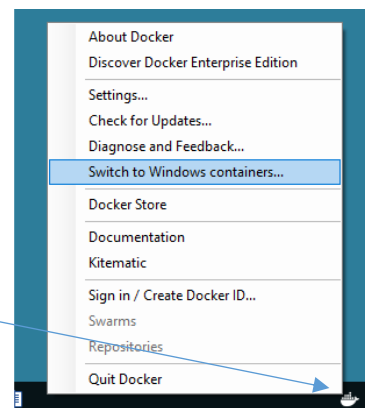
About Docker
Discover Docker Enterprise Edition

Settings...
Check for Updates...
Diagnose and Feedback...
Switch to Windows containers...

Docker Store

Documentation
Kitematic

Sign in / Create Docker ID...
Swarms
Repositories

Quit Docker